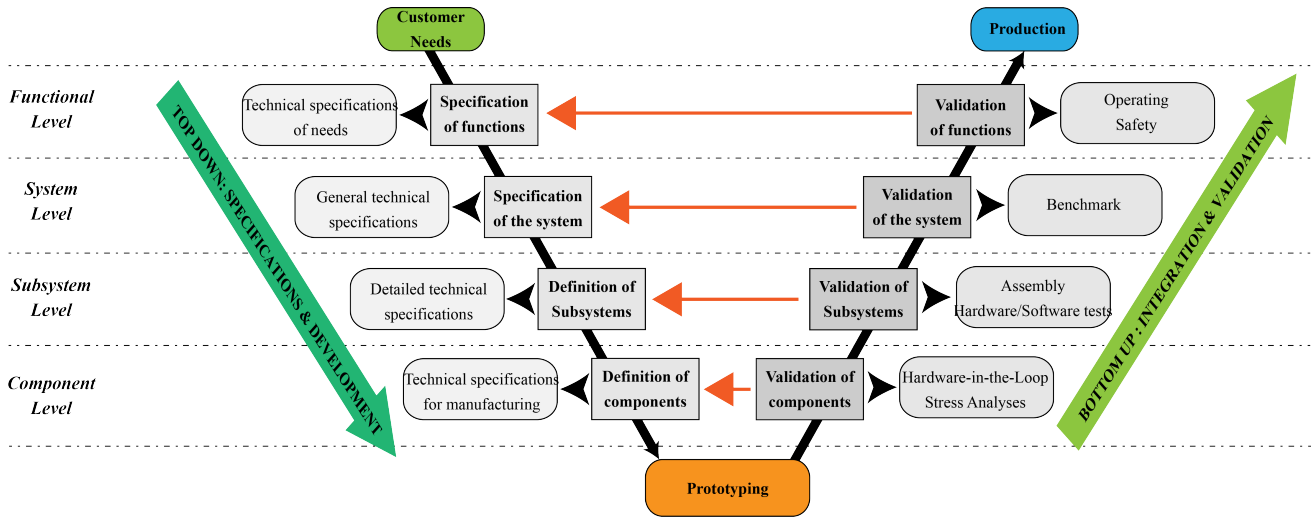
Customer Needs

Production

Functional Level

System Level

Subsystem Level

Component Level

TOP DOWN: SPECIFICATIONS & DEVELOPMENT

Technical specifications of needs

Specification of functions

Validation of functions

Operating Safety

General technical specifications

Specification of the system

Validation of the system

Benchmark

Detailed technical specifications

Definition of Subsystems

Validation of Subsystems

Assembly Hardware/Software tests

Technical specifications for manufacturing

Definition of components

Validation of components

Hardware-in-the-Loop Stress Analyses

BOTTOM UP : INTEGRATION & VALIDATION

Prototyping